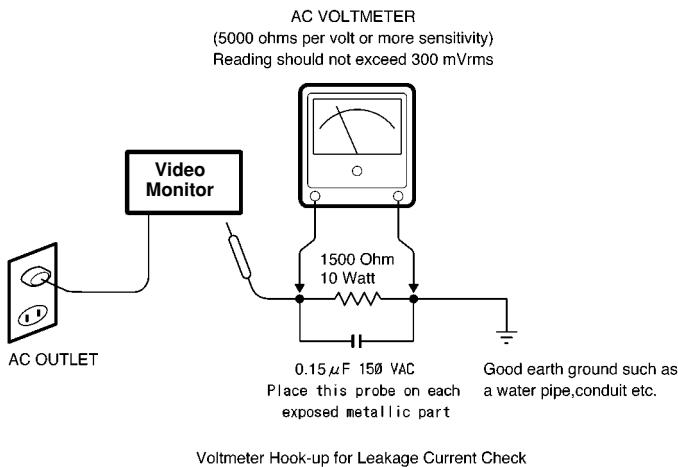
AC VOLTMETER
(5000 ohms per volt or more sensitivity)
Reading should not exceed 300 mVrms

Video Monitor

1500 Ohm
10 Watt

AC OUTLET

0.15$\mu$F 150 VAC
Place this probe on each exposed metallic part

Good earth ground such as a water pipe,conduit etc.

Voltmeter Hook-up for Leakage Current Check